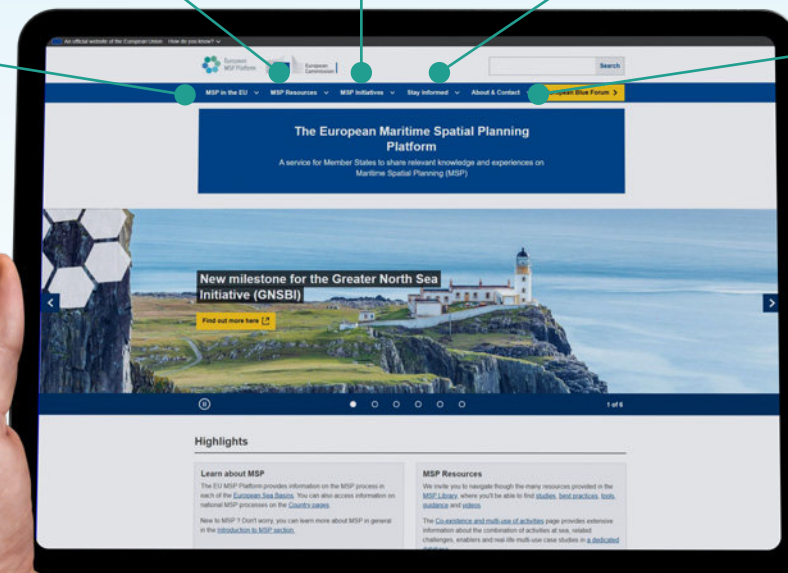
An official website of the European Union How do you know?

European MSP Platform

European Commission

Search

MSP in the EU
MSP Resources
MSP Initiatives
Stay Informed
About & Contact
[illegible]pean Blue Forum

The European Maritime Spatial Planning Platform

A service for Member States to share relevant knowledge and experiences on Maritime Spatial Planning (MSP)

New milestone for the Greater North Sea Initiative (GNSBI)

Find out more here

1 of 6

Highlights

Learn about MSP

The EU MSP Platform provides information on the MSP process in each of the European Sea Basins. You can also access information on national MSP processes on the Country pages.

New to MSP? Don't worry, you can learn more about MSP in general in the Introduction to MSP section.

MSP Resources

We invite you to navigate though the many resources provided in the MSP Library, where you'll be able to find studies, best practices, tools, guidance and videos.

The Co-existence and multi-use of activities page provides extensive information about the combination of activities at sea, related challenges, enablers and real-life multi-use case studies in a dedicated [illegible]